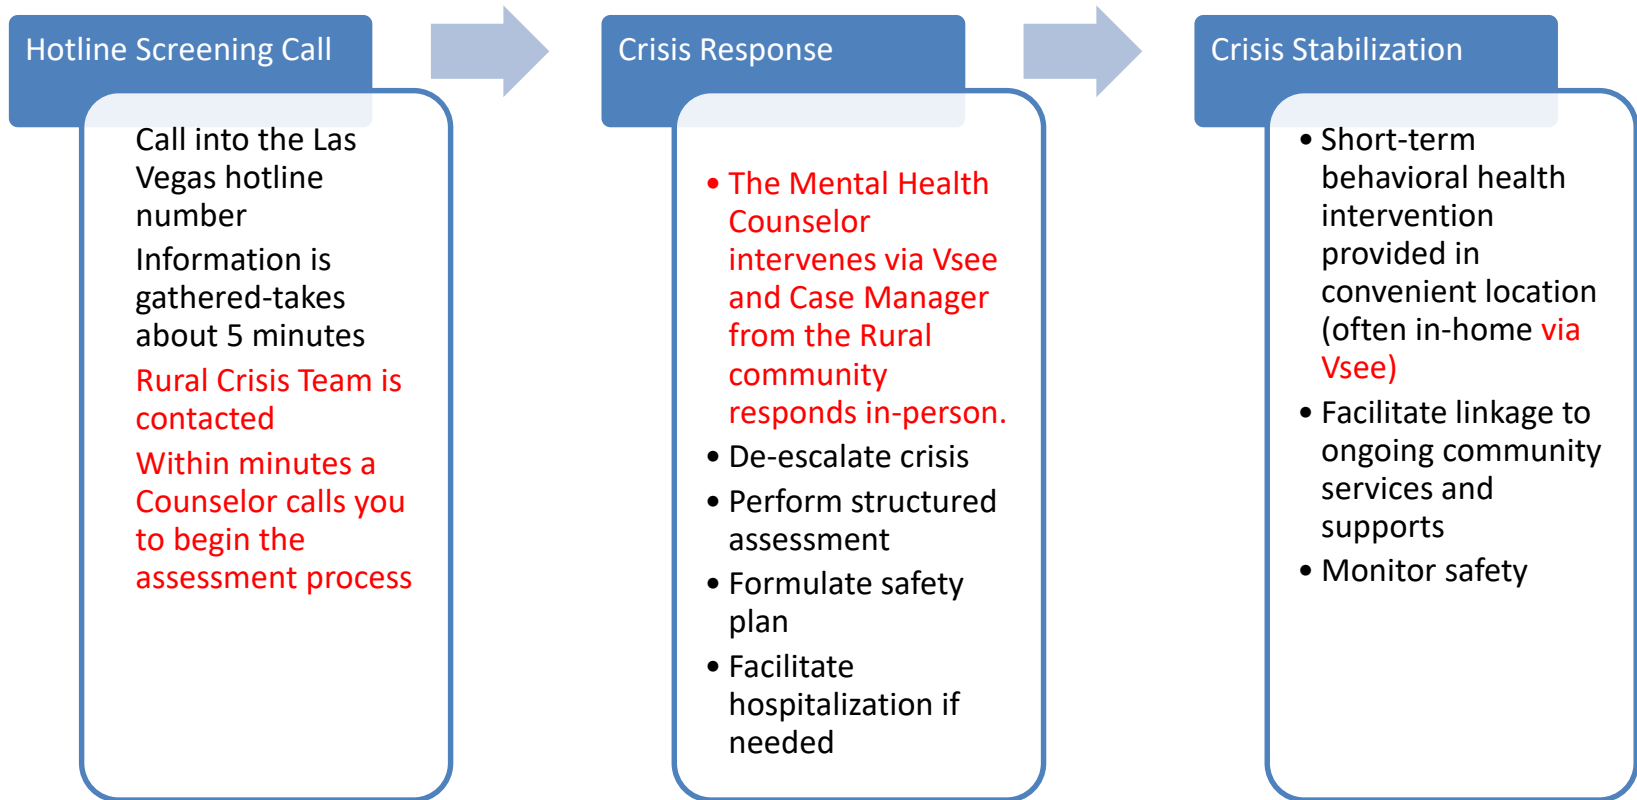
Hotline Screening Call

Call into the Las Vegas hotline number

Information is gathered-takes about 5 minutes

Rural Crisis Team is contacted

Within minutes a Counselor calls you to begin the assessment process

Crisis Response

• The Mental Health Counselor intervenes via Vsee and Case Manager from the Rural community responds in-person.

• De-escalate crisis

• Perform structured assessment

• Formulate safety plan

• Facilitate hospitalization if needed

Crisis Stabilization

• Short-term behavioral health intervention provided in convenient location (often in-home via Vsee)

• Facilitate linkage to ongoing community services and supports

• Monitor safety